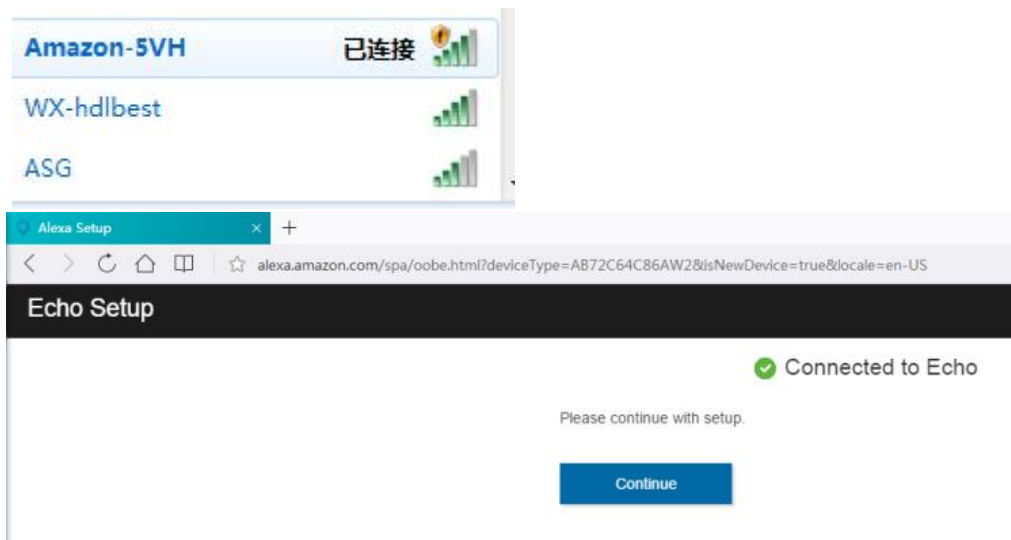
Amazon-5VH 已连接

WX-hdlbest

ASG

Alexa Setup × +

alexa.amazon.com/spa/oobe.html?deviceType=AB72C64C86AW2&isNewDevice=true&locale=en-US

Echo Setup

Connected to Echo

Please continue with setup.

Continue